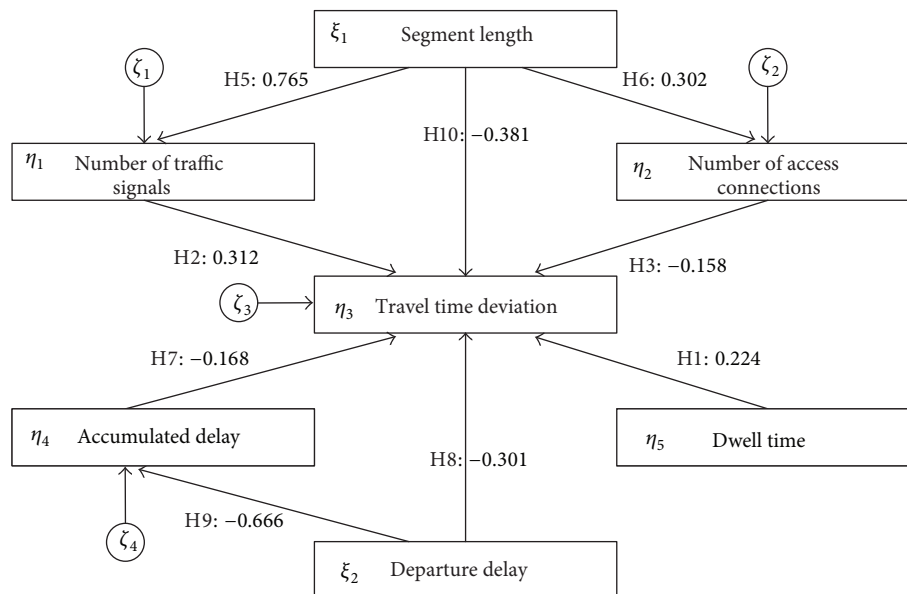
$\xi_1$ Segment length

$\zeta_1$

H5: 0.765

H6: 0.302

$\zeta_2$

H10: −0.381

$\eta_1$ Number of traffic signals

$\eta_2$ Number of access connections

H2: 0.312

H3: −0.158

$\zeta_3$

$\eta_3$ Travel time deviation

H7: −0.168

H1: 0.224

$\eta_4$ Accumulated delay

H8: −0.301

$\eta_5$ Dwell time

H9: −0.666

$\zeta_4$

$\xi_2$ Departure delay